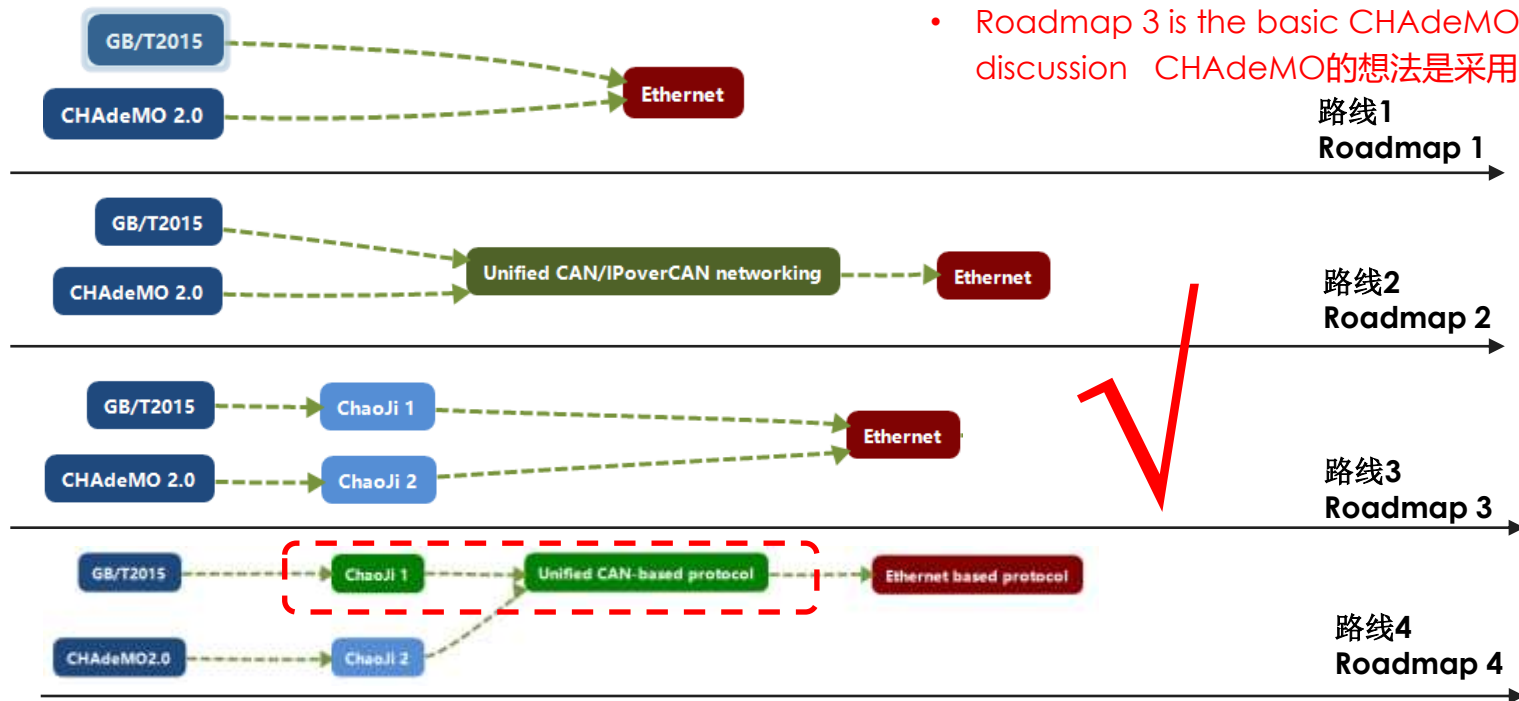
• Roadmap 3 is the basic CHAdeMO discussion CHAdeMO的想法是采用

GB/T2015

CHAdeMO 2.0

Ethernet

路线1
Roadmap 1

GB/T2015

CHAdeMO 2.0

Unified CAN/IPoverCAN networking

Ethernet

路线2
Roadmap 2

GB/T2015

ChaoJi 1

CHAdeMO 2.0

ChaoJi 2

Ethernet

路线3
Roadmap 3

GB/T2015

ChaoJi 1

Unified CAN-based protocol

Ethernet based protocol

CHAdeMO2.0

ChaoJi 2

路线4
Roadmap 4